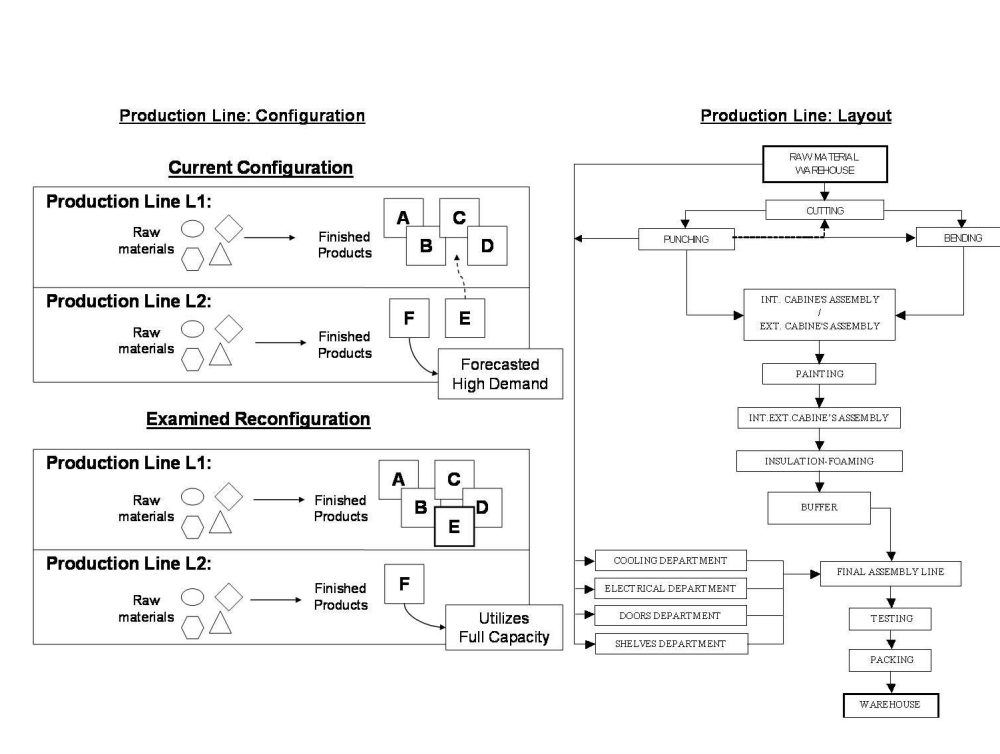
Production Line: Configuration

Current Configuration

Production Line L1:
Raw materials
Finished Products
A C B D

Production Line L2:
Raw materials
Finished Products
F E
Forecasted High Demand

Examined Reconfiguration

Production Line L1:
Raw materials
Finished Products
A C B D E

Production Line L2:
Raw materials
Finished Products
F
Utilizes Full Capacity

Production Line: Layout

RAW MATERIAL WAREHOUSE
CUTTING
PUNCHING
BENDING
INT. CABINE'S ASSEMBLY / EXT. CABINE'S ASSEMBLY
PAINTING
INT.EXT.CABINE'S ASSEMBLY
INSULATION-FOAMING
BUFFER
COOLING DEPARTMENT
ELECTRICAL DEPARTMENT
DOORS DEPARTMENT
SHELVES DEPARTMENT
FINAL ASSEMBLY LINE
TESTING
PACKING
WAREHOUSE